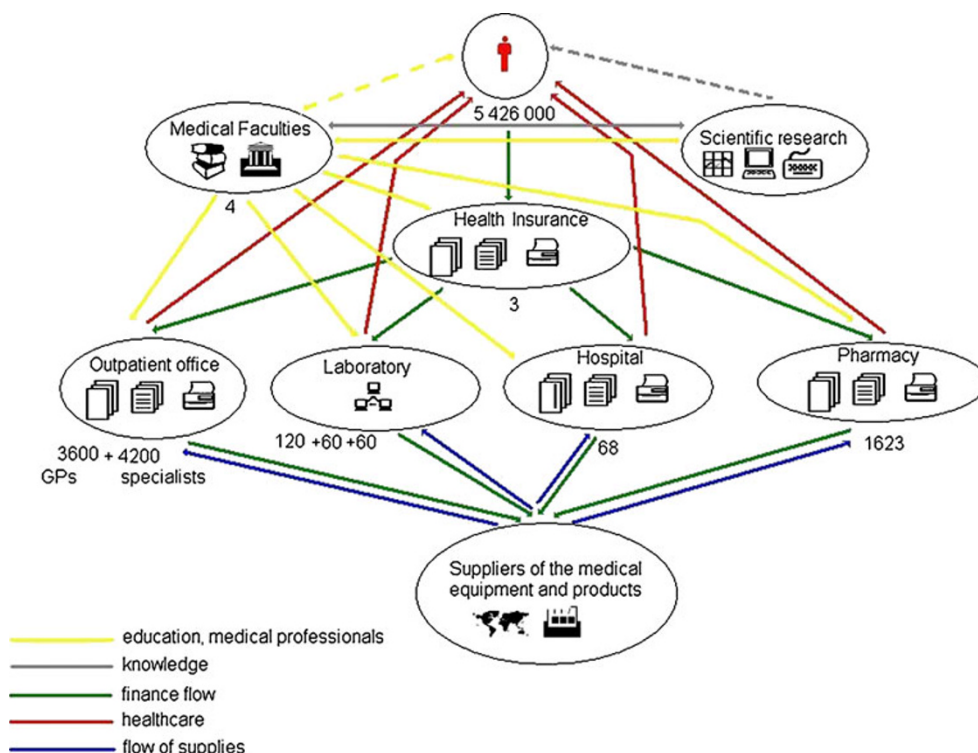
5 426 000

Medical Faculties

4

Scientific research

Health Insurance

3

Outpatient office

3600 GPs + 4200 specialists

Laboratory

120 +60 +60

Hospital

68

Pharmacy

1623

Suppliers of the medical equipment and products

education, medical professionals
knowledge
finance flow
healthcare
flow of supplies